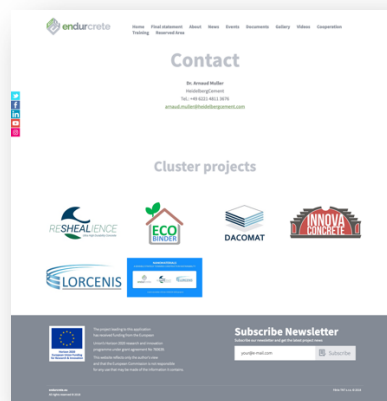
endurcrete

Home Final statement About News Events Documents Gallery Videos Cooperation Training Reserved Area

Contact

Dr. Arnaud Muller
HeidelbergCement
Tel.: +49 6221 481 3676
arnaud.muller@heidelbergcement.com

Cluster projects

RESHEALIENCE

ECO BINDER

DACOMAT

INNOVA CONCRETE

LORCENIS

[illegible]

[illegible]

Subscribe Newsletter

Subscribe our newsletter and get the latest project news

your@email.com

Subscribe

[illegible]